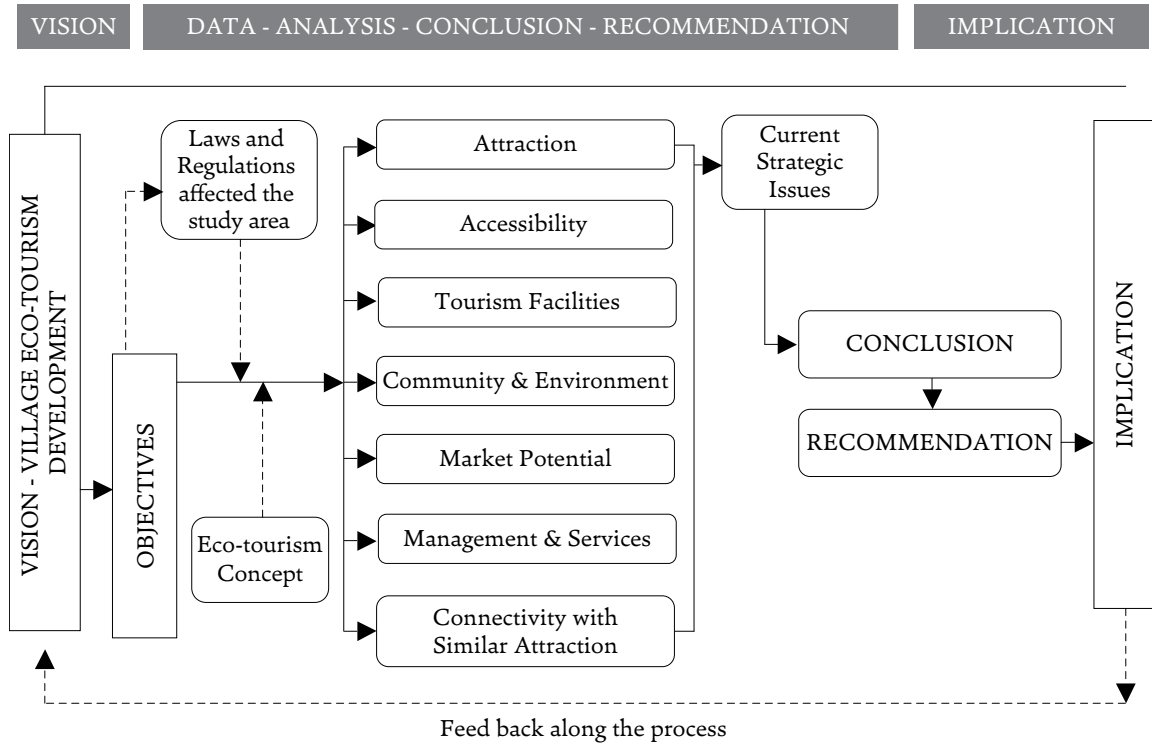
VISION

DATA - ANALYSIS - CONCLUSION - RECOMMENDATION

IMPLICATION

VISION - VILLAGE ECO-TOURISM DEVELOPMENT

OBJECTIVES

Laws and Regulations affected the study area

Eco-tourism Concept

Attraction

Accessibility

Tourism Facilities

Community & Environment

Market Potential

Management & Services

Connectivity with Similar Attraction

Current Strategic Issues

CONCLUSION

RECOMMENDATION

IMPLICATION

Feed back along the process